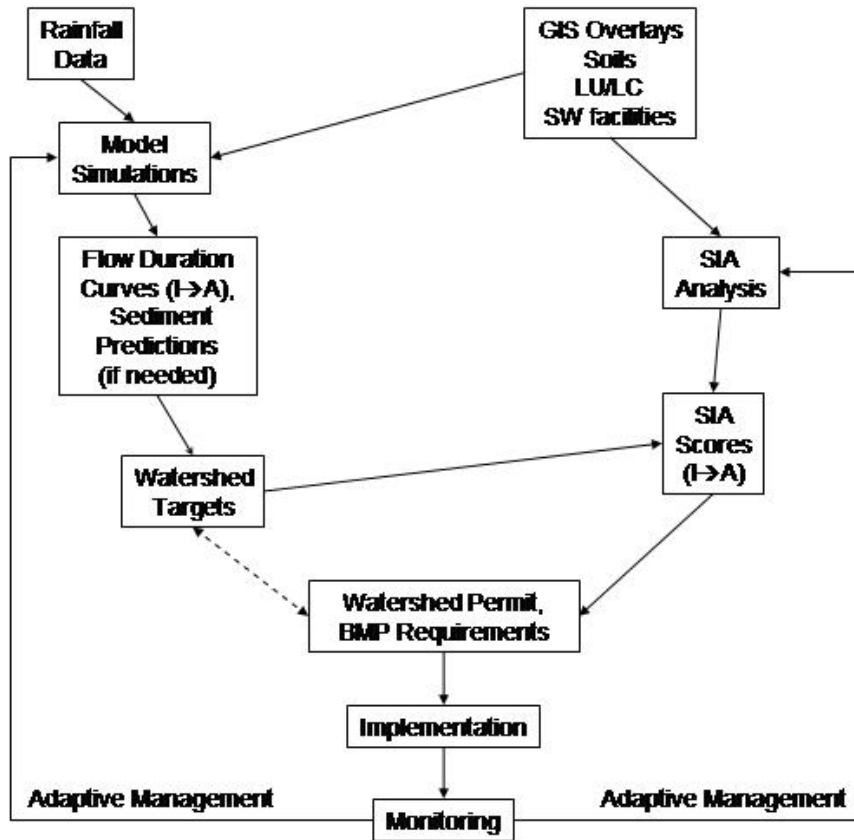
Rainfall Data

GIS Overlays
Soils
LU/LC
SW facilities

Model Simulations

Flow Duration Curves (I→A), Sediment Predictions (if needed)

SIA Analysis

SIA Scores (I→A)

Watershed Targets

Watershed Permit, BMP Requirements

Implementation

Adaptive Management

Monitoring

Adaptive Management